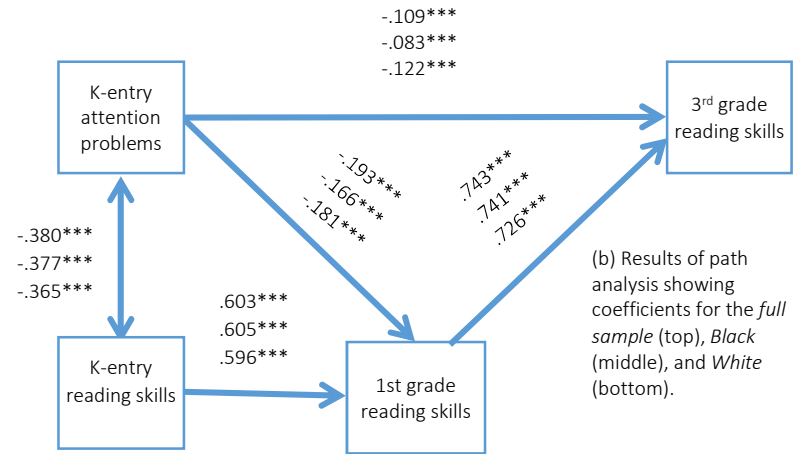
-.109***
-.083***
-.122***

K-entry attention problems

3rd grade reading skills

-.193***
-.166***
-.181***

.743***
.741***
.726***

-.380***
-.377***
-.365***

(b) Results of path analysis showing coefficients for the *full sample* (top), *Black* (middle), and *White* (bottom).

.603***
.605***
.596***

K-entry reading skills

1st grade reading skills